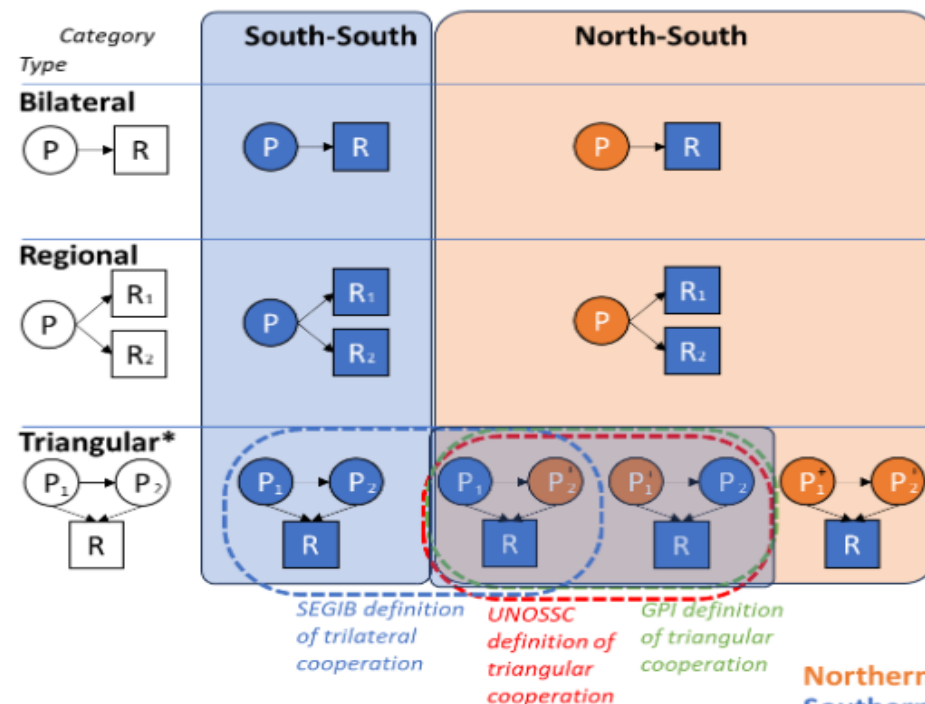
Category
Type

South-South

North-South

Bilateral

P → R

P → R

P → R

Regional

P R₁ R₂

P R₁ R₂

P R₁ R₂

Triangular*

P₁ P₂ R

P₁ P₂ R

P₁ P₂ R

P₁ P₂ R

P₁ P₂ R

SEGIB definition of trilateral cooperation

UNOSSC definition of triangular cooperation

GPI definition of triangular cooperation

Northern
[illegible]